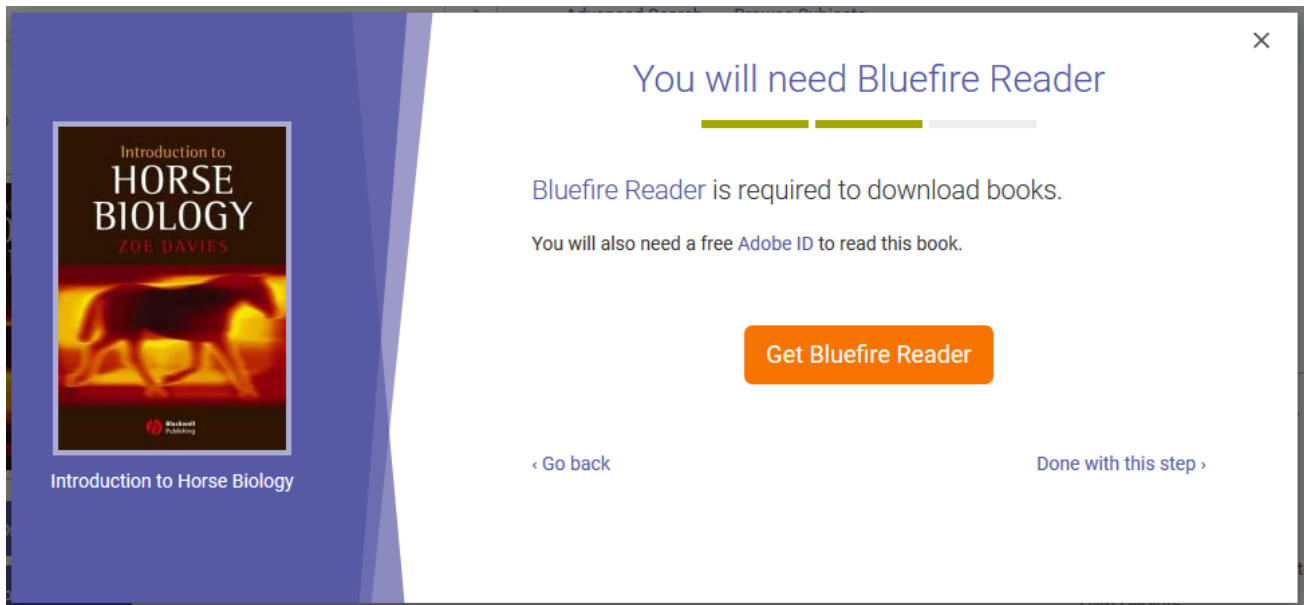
Introduction to
HORSE
BIOLOGY
ZOE DAVIES

Blackwell Publishing

Introduction to Horse Biology

×

You will need Bluefire Reader

Bluefire Reader is required to download books.

You will also need a free Adobe ID to read this book.

Get Bluefire Reader

‹ Go back

Done with this step ›